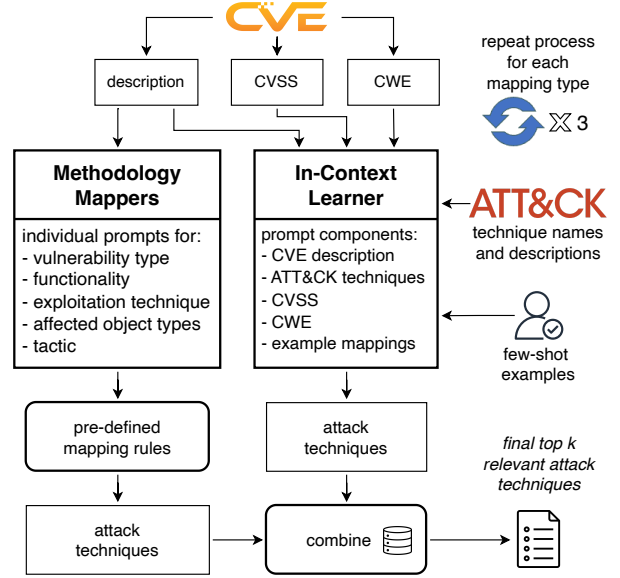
CVE

description

CVSS

CWE

repeat process for each mapping type

X 3

Methodology Mappers

individual prompts for:
- vulnerability type
- functionality
- exploitation technique
- affected object types
- tactic

In-Context Learner

prompt components:
- CVE description
- ATT&CK techniques
- CVSS
- CWE
- example mappings

ATT&CK

technique names and descriptions

few-shot examples

pre-defined mapping rules

attack techniques

final top k relevant attack techniques

attack techniques

combine